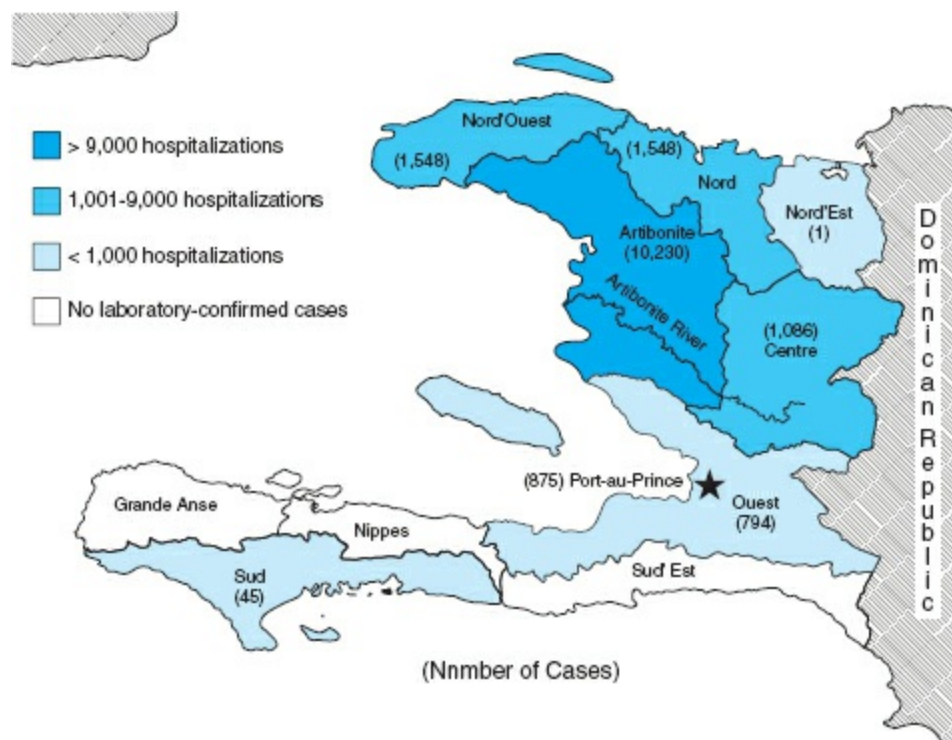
> 9,000 hospitalizations

1,001-9,000 hospitalizations

< 1,000 hospitalizations

No laboratory-confirmed cases

Nord'Ouest

(1,548)

(1,548)

Nord

Nord'Est
(1)

Artibonite
(10,230)

Artibonite River

(1,086)
Centre

Dominican Republic

(875) Port-au-Prince

Ouest
(794)

Grande Anse

Nippes

Sud
(45)

Sud' Est

(Nnmber of Cases)